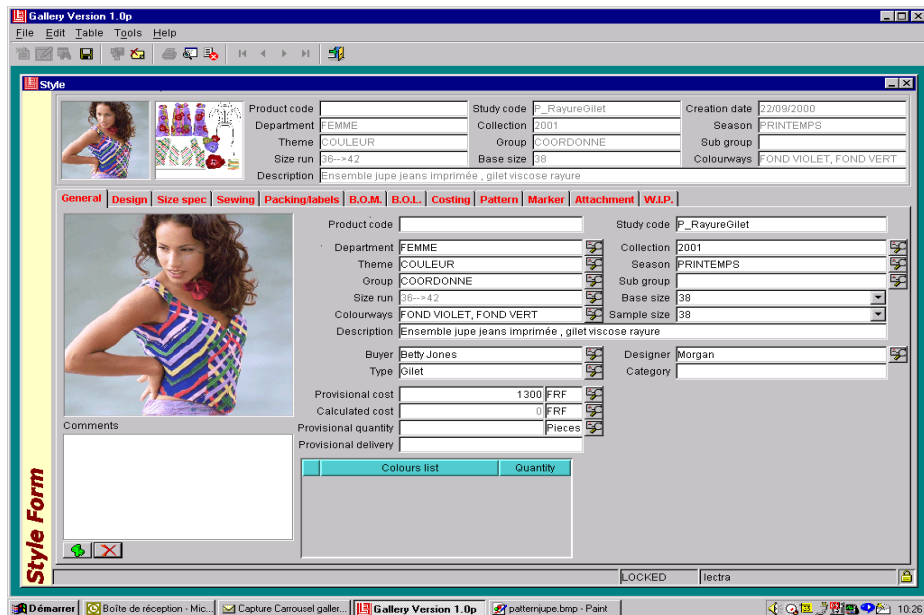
Gallery Version 1.0p
File Edit Table Tools Help

Style

Product code
Study code P_RayureGilet
Creation date 22/09/2000
Department FEMME
Collection 2001
Season PRINTEMPS
Theme COULEUR
Group COORDONNE
Sub group
Size run 36-->42
Base size 38
Colourways FOND VIOLET, FOND VERT
Description Ensemble jupe jeans imprimée , gilet viscose rayure

General | Design | Size spec | Sewing | Packing/labels | B.O.M. | B.O.L. | Costing | Pattern | Marker | Attachment | W.I.P.

Product code
Study code P_RayureGilet
Department FEMME
Collection 2001
Theme COULEUR
Season PRINTEMPS
Group COORDONNE
Sub group
Size run 36-->42
Base size 38
Colourways FOND VIOLET, FOND VERT
Sample size 38
Description Ensemble jupe jeans imprimée , gilet viscose rayure
Buyer Betty Jones
Designer Morgan
Type Gilet
Category
Provisional cost 1300 FRF
Calculated cost 0 FRF
Provisional quantity Pieces
Provisional delivery

Comments

| | Colours list | Quantity |
|---|---|---|
| | | |

Style Form

LOCKED
lectra

Démarrer | Boîte de réception - Mic... | Capture Carrousel galler... | Gallery Version 1.0p | patternjupe.bmp - Paint
10:26